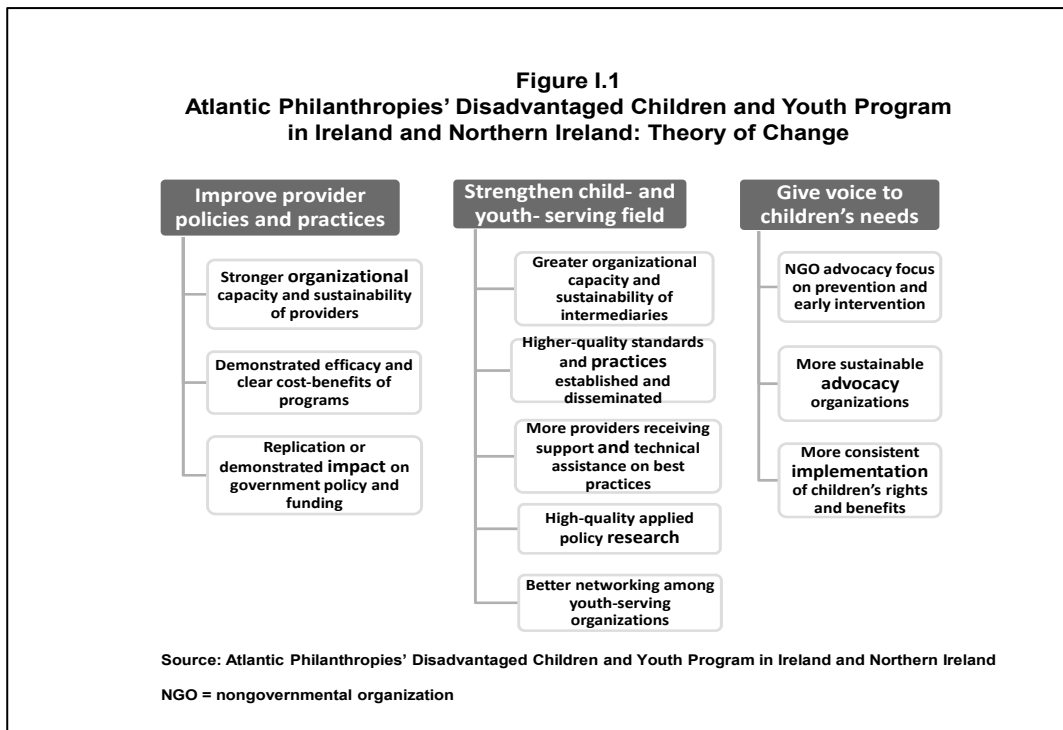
Figure I.1
Atlantic Philanthropies' Disadvantaged Children and Youth Program in Ireland and Northern Ireland: Theory of Change

Improve provider policies and practices

Stronger organizational capacity and sustainability of providers

Demonstrated efficacy and clear cost-benefits of programs

Replication or demonstrated impact on government policy and funding

Strengthen child- and youth- serving field

Greater organizational capacity and sustainability of intermediaries

Higher-quality standards and practices established and disseminated

More providers receiving support and technical assistance on best practices

High-quality applied policy research

Better networking among youth-serving organizations

Give voice to children's needs

NGO advocacy focus on prevention and early intervention

More sustainable advocacy organizations

More consistent implementation of children's rights and benefits

Source: Atlantic Philanthropies' Disadvantaged Children and Youth Program in Ireland and Northern Ireland

NGO = nongovernmental organization